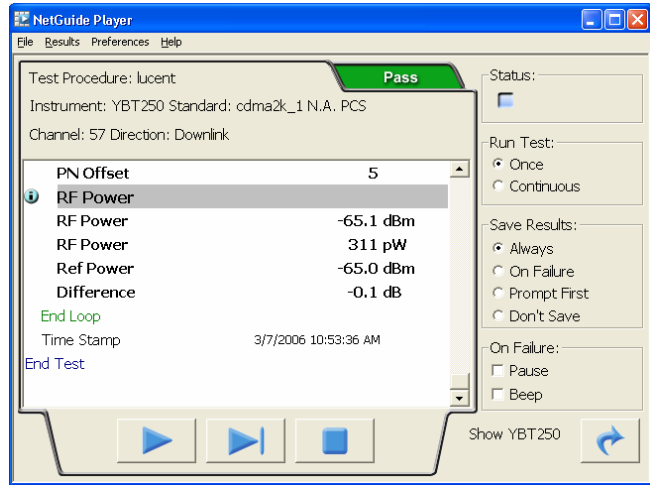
NetGuide Player

File Results Preferences Help

Test Procedure: lucent

Pass

Instrument: YBT250 Standard: cdma2k_1 N.A. PCS

Channel: 57 Direction: Downlink

| | |
|---|---|
| PN Offset | 5 |
| RF Power | |
| RF Power | -65.1 dBm |
| RF Power | 311 pW |
| Ref Power | -65.0 dBm |
| Difference | -0.1 dB |

End Loop

Time Stamp 3/7/2006 10:53:36 AM

End Test

Status:

Run Test:
Once
Continuous

Save Results:
Always
On Failure
Prompt First
Don't Save

On Failure:
Pause
Beep

Show YBT250